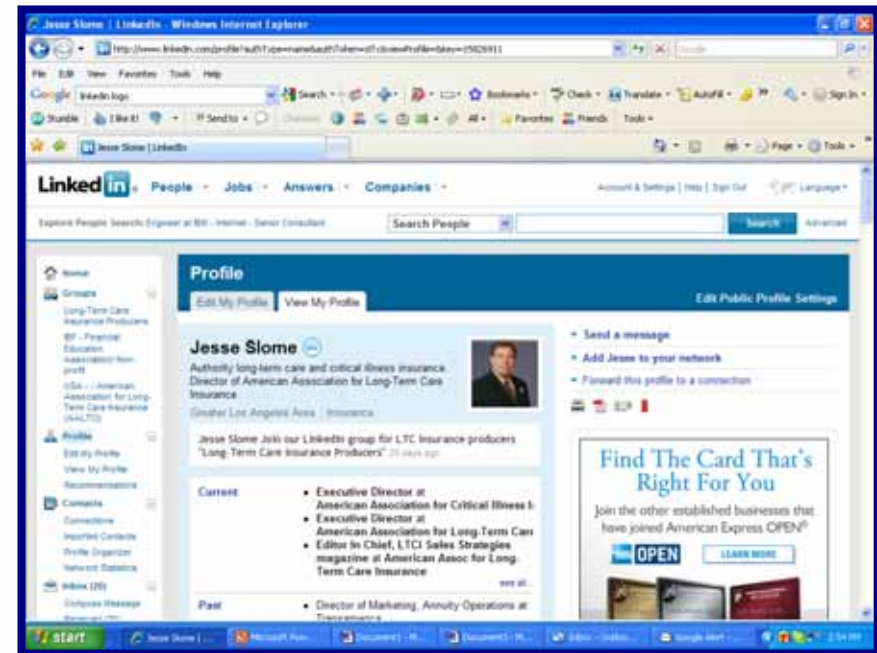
Jesse Slome | LinkedIn - Windows Internet Explorer

http://www.linkedin.com/profile?viewProfile=&key=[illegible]

File Edit View Favorites Tools Help

Google linkedin logo Search Bookmarks Check Translate AutoFill Sign In

Stumble I like it! Send to Favorites Friends Tools

Jesse Slome | LinkedIn

Page Tools

LinkedIn People Jobs Answers Companies

Account & Settings | Help | Sign Out Language

Explore People Search: Engineer at IBM - Internet - Senior Consultant

Search People Search Advanced

Home
Groups
Long-Term Care Insurance Producers
IBF - Financial Education Association Non-profit
USA - American Association for Long-Term Care Insurance (AALTCI)
Profile
Edit My Profile
View My Profile
Recommendations
Contacts
Connections
Imported Contacts
Profile Organizer
Network Statistics
Inbox (20)
Compose Message
Received (20)

Profile

Edit My Profile View My Profile

Edit Public Profile Settings

Jesse Slome

Authority long-term care and critical illness insurance. Director of American Association for Long-Term Care Insurance

Greater Los Angeles Area | Insurance

Jesse Slome Join our LinkedIn group for LTC insurance producers "Long-Term Care Insurance Producers" 25 days ago

Current
• Executive Director at American Association for Critical Illness I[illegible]
• Executive Director at American Association for Long-Term Car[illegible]
• Editor In Chief, LTCI Sales Strategies magazine at American Assoc for Long-Term Care Insurance

see all...

Past
• Director of Marketing, Annuity Operations at Transamerica

• Send a message
• Add Jesse to your network
• Forward this profile to a connection

Find The Card That's Right For You

Join the other established businesses that have joined American Express OPEN®

OPEN LEARN MORE

start Jesse Slome | ... Microsoft Pow... Document1 - M... Document3 - M... Inbox - Outloo... Google Alert - ... 2:54 PM